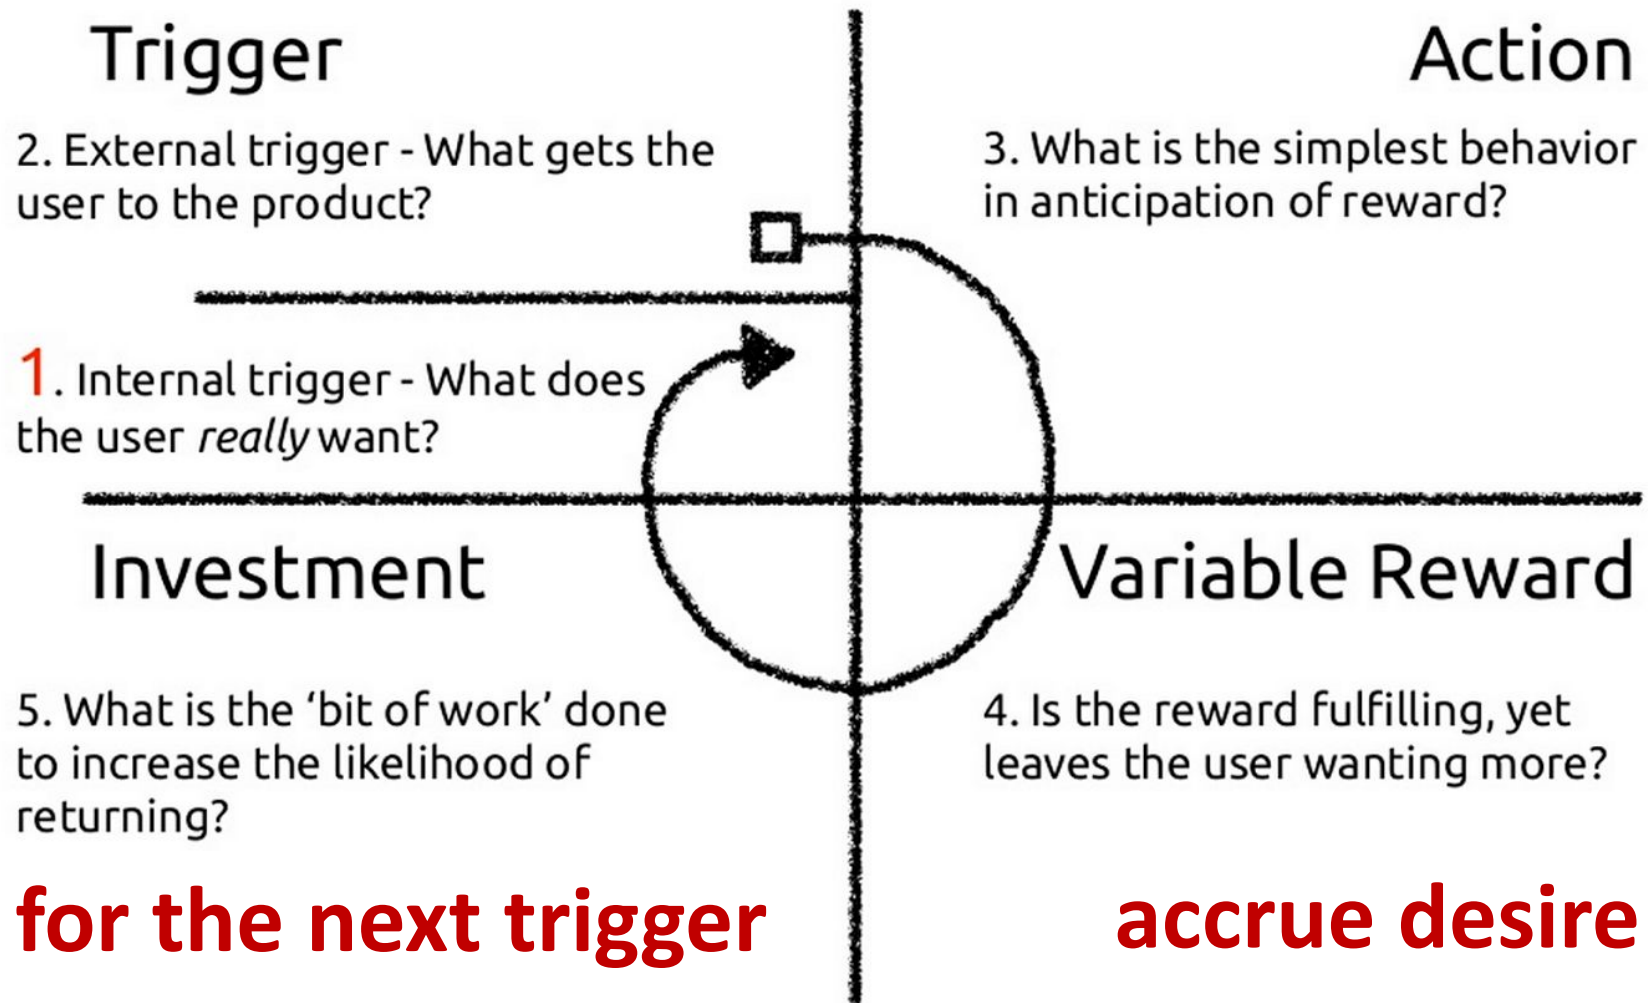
Trigger

Action

2. External trigger - What gets the user to the product?

3. What is the simplest behavior in anticipation of reward?

1. Internal trigger - What does the user *really* want?

Investment

Variable Reward

5. What is the ‘bit of work’ done to increase the likelihood of returning?

4. Is the reward fulfilling, yet leaves the user wanting more?

for the next trigger

accrue desire